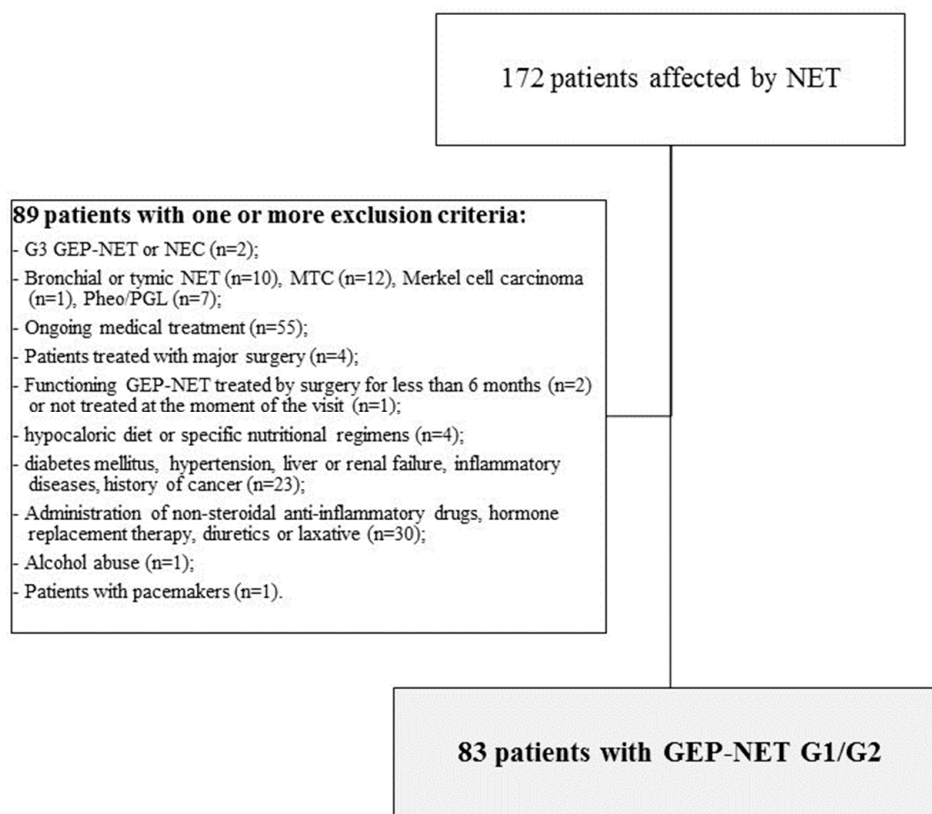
172 patients affected by NET

89 patients with one or more exclusion criteria:

- G3 GEP-NET or NEC (n=2);
- Bronchial or tymic NET (n=10), MTC (n=12), Merkel cell carcinoma (n=1), Pheo/PGL (n=7);
- Ongoing medical treatment (n=55);
- Patients treated with major surgery (n=4);
- Functioning GEP-NET treated by surgery for less than 6 months (n=2) or not treated at the moment of the visit (n=1);
- hypocaloric diet or specific nutritional regimens (n=4);
- diabetes mellitus, hypertension, liver or renal failure, inflammatory diseases, history of cancer (n=23);
- Administration of non-steroidal anti-inflammatory drugs, hormone replacement therapy, diuretics or laxative (n=30);
- Alcohol abuse (n=1);
- Patients with pacemakers (n=1).

83 patients with GEP-NET G1/G2